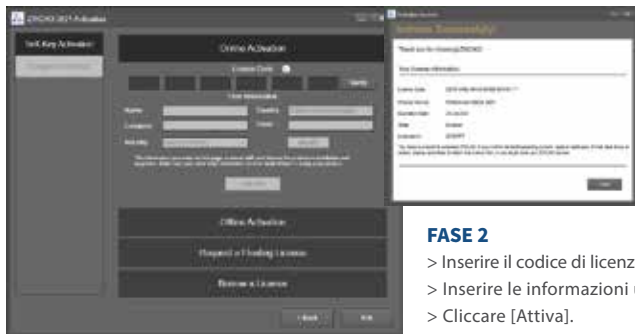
ZWCAD 2021 Activation

Soft Key Activation

Online Activation

License Code

Verify

Name

Country

Company

Email

Industry

Offline Activation

Request a Floating License

Borrow a License

< Back

Exit

Activate Successfully!

Thank you for choosing ZWCAD!

Your License Information

License Code

Product Name

Serial Number

Type

Expiration

OK

FASE 2

> Inserire il codice di licenz

> Inserire le informazioni

> Cliccare [Attiva].